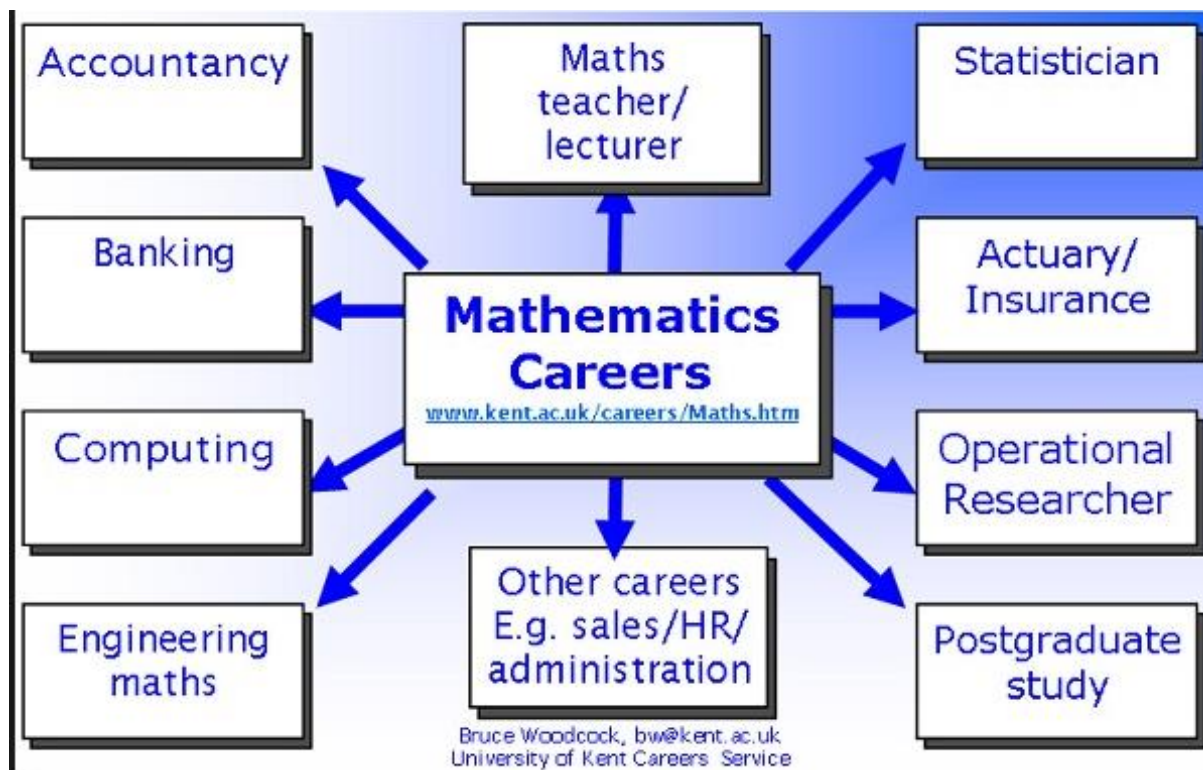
Accountancy

Maths teacher/ lecturer

Statistician

Banking

Mathematics Careers
www.kent.ac.uk/careers/Maths.htm

Actuary/ Insurance

Computing

Operational Researcher

Engineering maths

Other careers E.g. sales/HR/ administration

Postgraduate study

Bruce Woodcock, bw@kent.ac.uk
University of Kent Careers Service